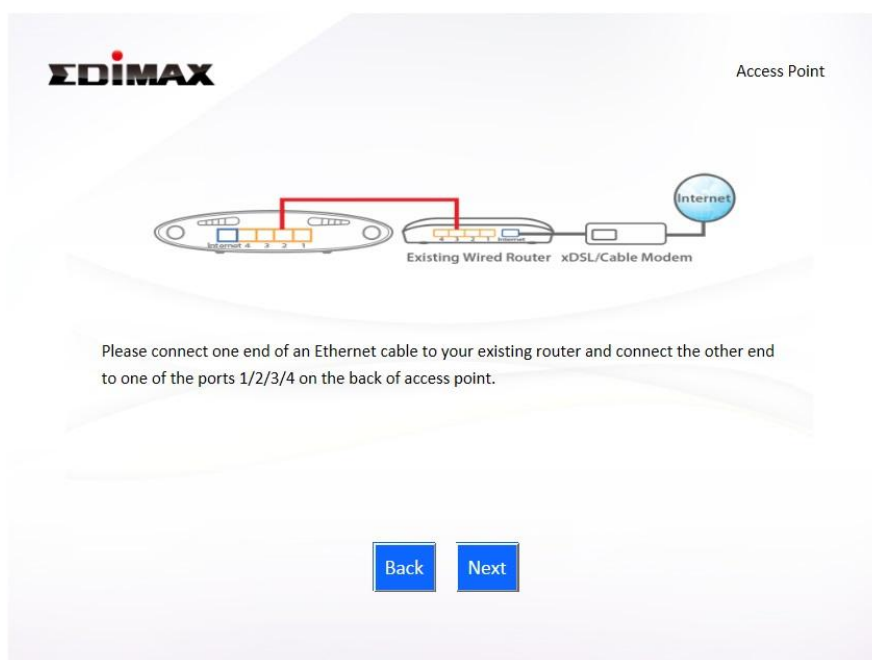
EDIMAX

Access Point

Internet 4 3 2 1

4 3 2 1 Internet

Existing Wired Router xDSL/Cable Modem

Internet

Please connect one end of an Ethernet cable to your existing router and connect the other end to one of the ports 1/2/3/4 on the back of access point.

Back Next